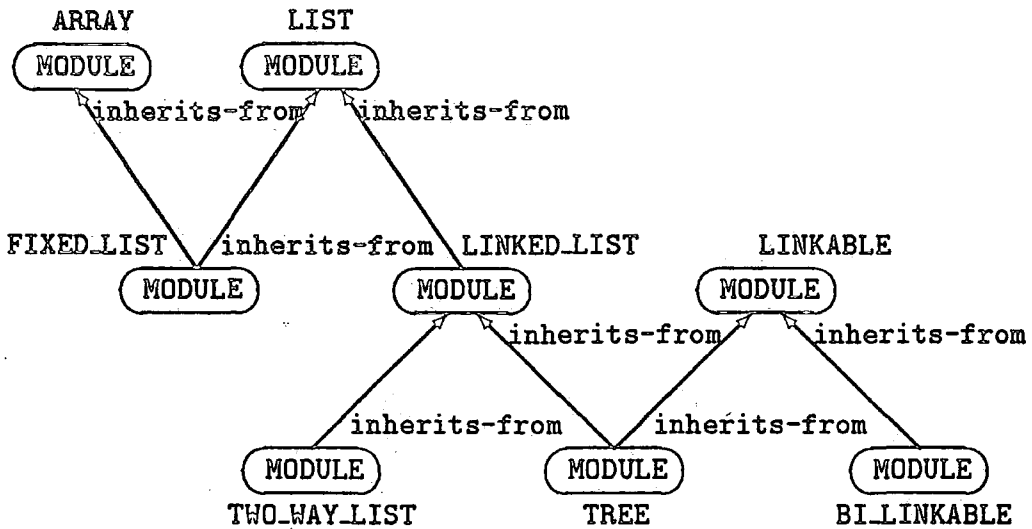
ARRAY
MODULE

LIST
MODULE

inherits-from
inherits-from
inherits-from

FIXED_LIST
MODULE

inherits-from

LINKED_LIST
MODULE

LINKABLE
MODULE

inherits-from
inherits-from
inherits-from
inherits-from

MODULE
TWO_WAY_LIST

MODULE
TREE

MODULE
BI_LINKABLE